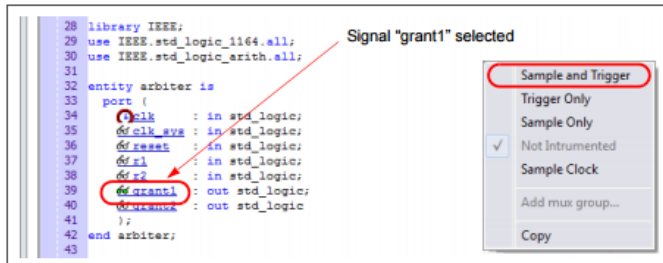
28 library IEEE;
29 use IEEE.std_logic_1164.all;
30 use IEEE.std_logic_arith.all;
31
32 entity arbiter is
33 port (
34 clk : in std_logic;
35 clk_sys : in std_logic;
36 reset : in std_logic;
37 r1 : in std_logic;
38 r2 : in std_logic;
39 grant1 : out std_logic;
40 grant2 : out std_logic
41 );
42 end arbiter;
43

Signal "grant1" selected

Sample and Trigger
Trigger Only
Sample Only
Not Intrumented
Sample Clock
Add mux group...
Copy